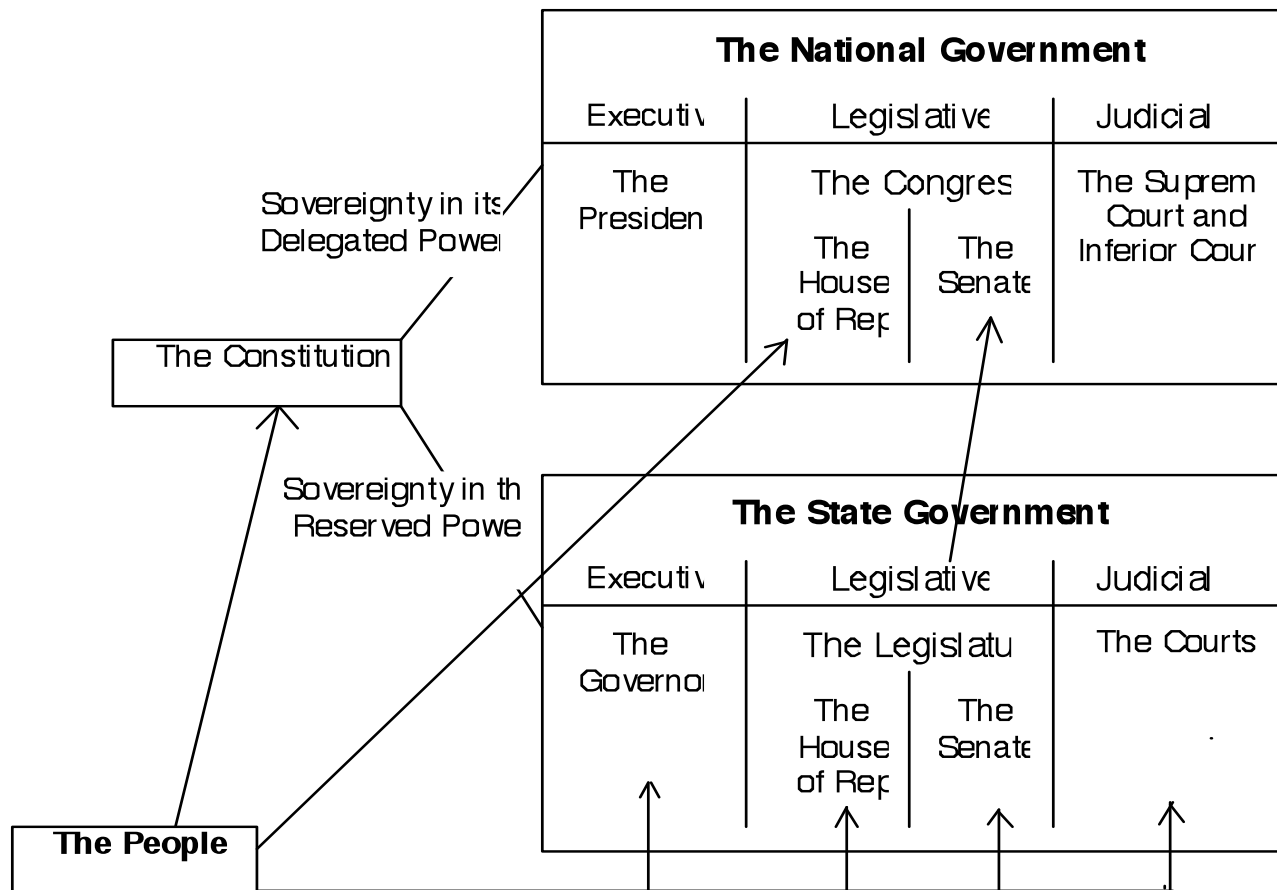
The National Government

Executiv

Legislative

Judicial

The Presiden

The Congres

The House of Rep

The Senate

The Suprem Court and Inferior Cour

Sovereignty in its Delegated Powe

The Constitution

Sovereignty in th Reserved Powe

The State Government

Executiv

Legislative

Judicial

The Governo

The Legislatu

The House of Rep

The Senate

The Courts

The People